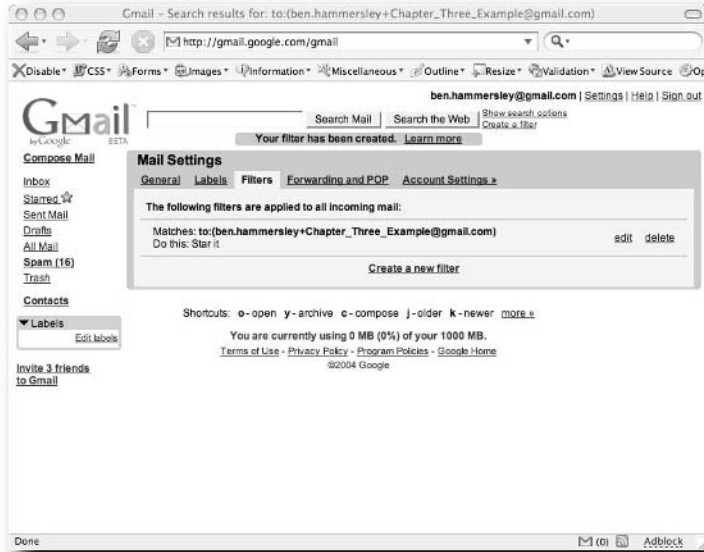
Gmail - Search results for: to:(ben.hammersley+Chapter_Three_Example@gmail.com)

http://gmail.google.com/gmail

Disable CSS Forms Images Information Miscellaneous Outline Resize Validation View Source Op

ben.hammersley@gmail.com | Settings | Help | Sign out

Gmail by Google BETA

Search Mail Search the Web Show search options Create a filter

Your filter has been created. Learn more

Compose Mail

Inbox
Starred
Sent Mail
Drafts
All Mail
Spam (16)
Trash

Contacts

Labels
Edit labels

Invite 3 friends to Gmail

Mail Settings

General Labels Filters Forwarding and POP Account Settings »

The following filters are applied to all incoming mail:

Matches: to:(ben.hammersley+Chapter_Three_Example@gmail.com)
Do this: Star it

edit delete

Create a new filter

Shortcuts: o - open y - archive c - compose j - older k - newer more »

You are currently using 0 MB (0%) of your 1000 MB.

Terms of Use - Privacy Policy - Program Policies - Google Home

©2004 Google

Done

(0) Adblock